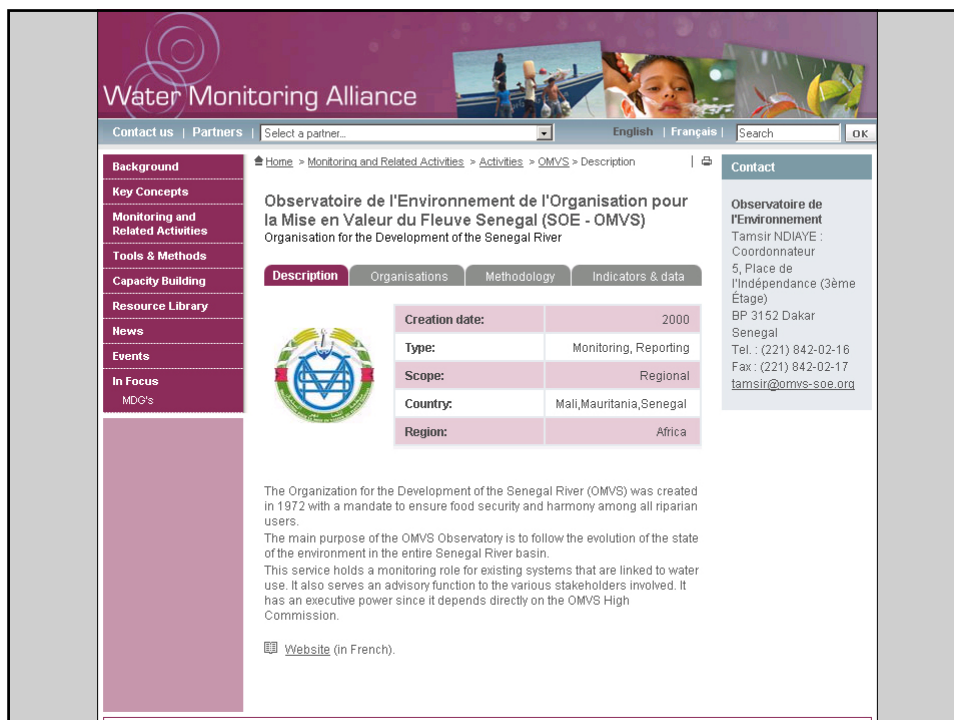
Water Monitoring Alliance

Contact us | Partners | Select a partner... English | Français | Search OK

Background
Key Concepts
Monitoring and Related Activities
Tools & Methods
Capacity Building
Resource Library
News
Events
In Focus
MDG's

Home > Monitoring and Related Activities > Activities > OMVS > Description

Observatoire de l'Environnement de l'Organisation pour la Mise en Valeur du Fleuve Senegal (SOE - OMVS)
Organisation for the Development of the Senegal River

Description | Organisations | Methodology | Indicators & data

| Creation date: | 2000 |
|---|---|
| Type: | Monitoring, Reporting |
| Scope: | Regional |
| Country: | Mali,Mauritania,Senegal |
| Region: | Africa |

The Organization for the Development of the Senegal River (OMVS) was created in 1972 with a mandate to ensure food security and harmony among all riparian users.
The main purpose of the OMVS Observatory is to follow the evolution of the state of the environment in the entire Senegal River basin.
This service holds a monitoring role for existing systems that are linked to water use. It also serves an advisory function to the various stakeholders involved. It has an executive power since it depends directly on the OMVS High Commission.

Website (in French).

Contact

Observatoire de l'Environnement
Tamsir NDIAYE : Coordonnateur
5, Place de l'Indépendance (3ème Étage)
BP 3152 Dakar
Senegal
Tel. : (221) 842-02-16
Fax : (221) 842-02-17
tamsir@omvs-soe.org